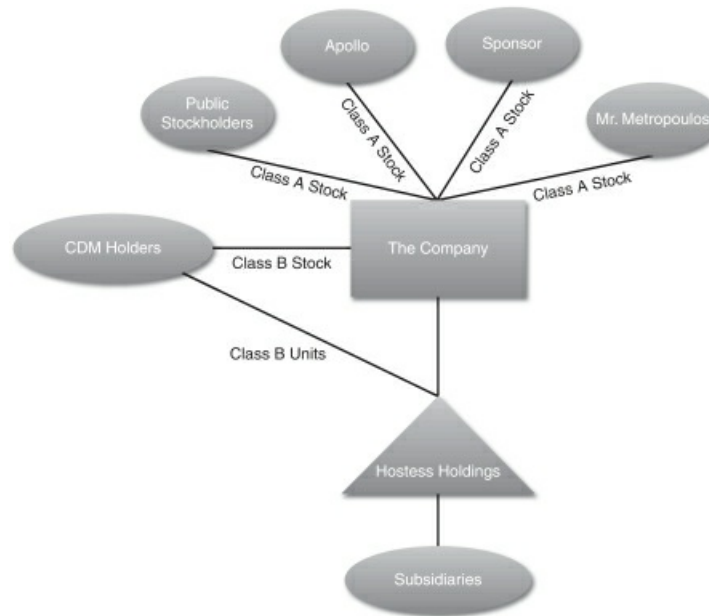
Apollo

Sponsor

Public Stockholders

Mr. Metropoulos

Class A Stock

Class A Stock

Class A Stock

Class A Stock

CDM Holders

Class B Stock

The Company

Class B Units

Hostess Holdings

Subsidiaries